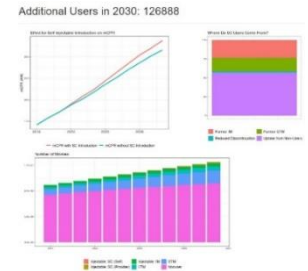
Additional Users in 2030: 126888

Effect On Self Injectable Introduction on mCPR

mCPR (%)

mCPR with SC Introduction    mCPR without SC Introduction

Where Do SC Users Come From?

Former IM    Former STM
Reduced Discontinuation    Uptake from Non-users

Number of Women

Injectable SC (Self)    Injectable IM    Injectable SC (Provider)    STM    LTM    Unmet